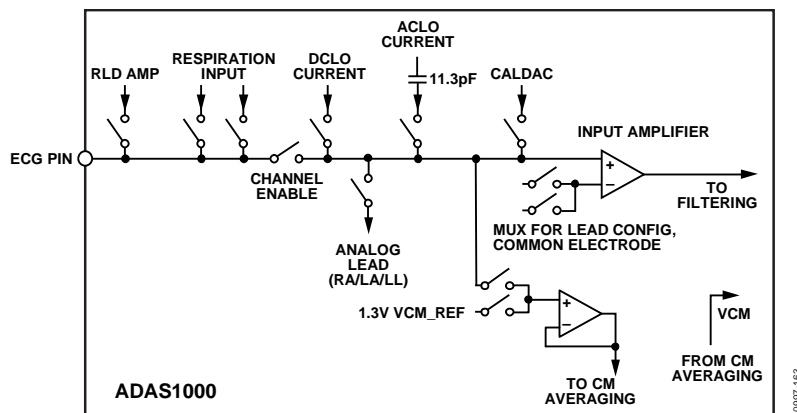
ACLO CURRENT

RLD AMP

RESPIRATION INPUT

DCLO CURRENT

11.3pF

CALDAC

INPUT AMPLIFIER

ECG PIN

CHANNEL ENABLE

+

−

TO FILTERING

MUX FOR LEAD CONFIG, COMMON ELECTRODE

ANALOG LEAD (RA/LA/LL)

1.3V VCM_REF

+

−

VCM

FROM CM AVERAGING

ADAS1000

TO CM AVERAGING

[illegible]0007-163